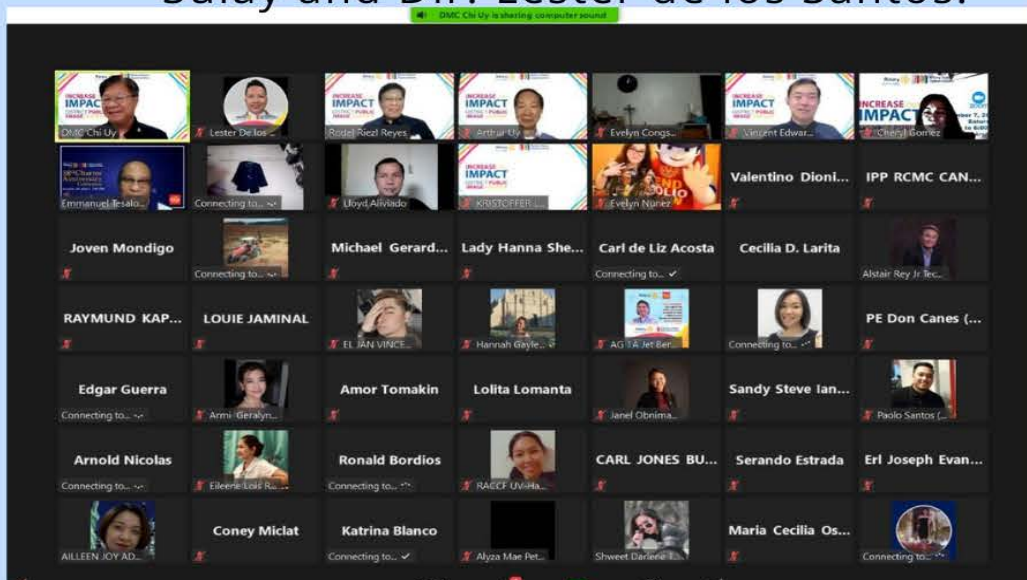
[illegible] Dr. Lester de los Santos.

DMC Chi Uy is sharing computer sound

INCREASE IMPACT
DMC Chi Uy
Lester De los ...
INCREASE IMPACT
Rodel Riezl Reyes
INCREASE IMPACT
Arthur Uy
Evelyn Congs...
INCREASE IMPACT
Vincent Edwar...
INCREASE IMPACT
Cheryl Gomez

Emmanuel Tesalo...
Connecting to...
Lloyd Alvlado
INCREASE IMPACT
KRISTOFFER...
Evelyn Nunez
Valentino Dioni...
IPP RCMC CAN...

Joven Mondigo
Connecting to...
Michael Gerard...
Lady Hanna She...
Carl de Liz Acosta
Connecting to...
Cecilia D. Larita
Alstair Rey Jr Tec...

RAYMUND KAP...
LOUIE JAMINAL
EL JAN VINCE...
Hannah Gayle...
AG | A Jet Ber...
Connecting to...
PE Don Canes (...

Edgar Guerra
Connecting to...
Armi Geralyn...
Amor Tomakin
Lolita Lomanta
Janel Obnima...
Sandy Steve Ian...
Paolo Santos (...

Arnold Nicolas
Connecting to...
Eileene Lois R...
Ronald Bordios
Connecting to...
RACCF UV-Ha...
CARL JONES BU...
Serando Estrada
Erl Joseph Evan...

AILLEEN JOY AD...
Coney Miclat
Katrina Blanco
Connecting to...
Alyza Mae Pet...
Shweet Darlene I...
Maria Cecilia Os...
Connecting to...